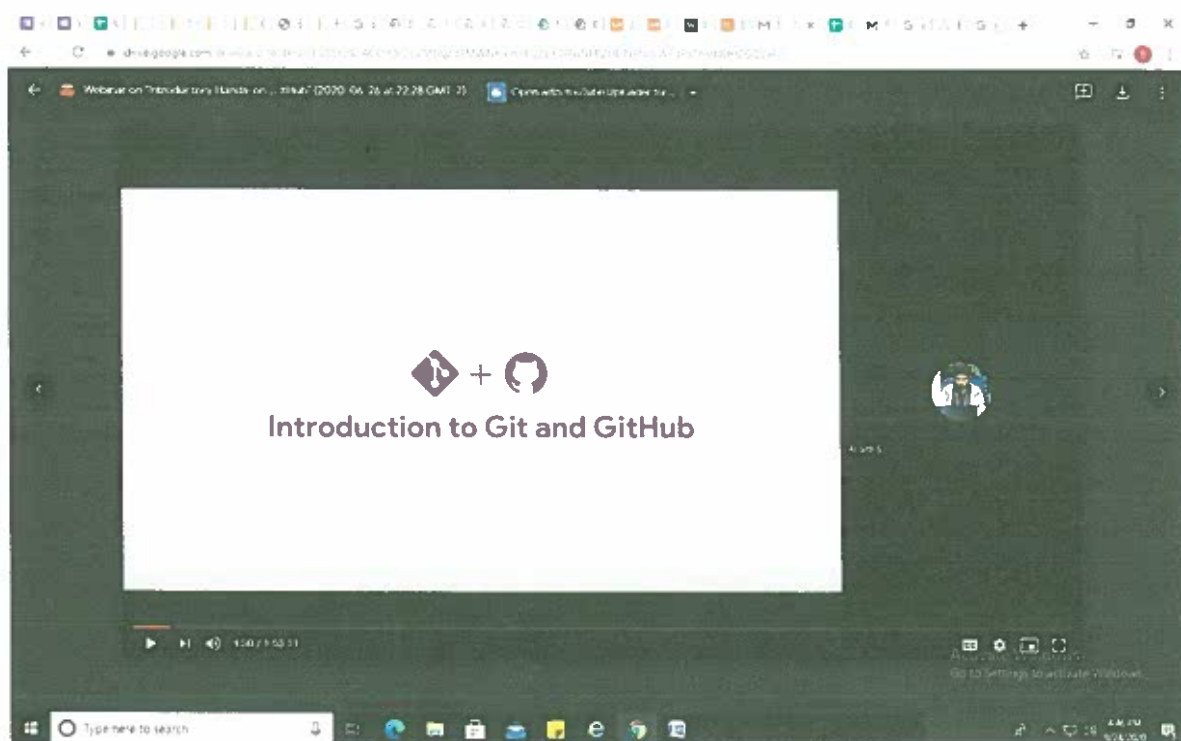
drive.google.com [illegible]

Webinar on "Introductory Hands-on ... Github" (2020-06-26 at 22:28 GMT-7)

Open with YouTube Uploader for ...

+

Introduction to Git and GitHub

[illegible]

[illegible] / 1:50:11

Activate Windows
Go to Settings to activate Windows.

Type here to search